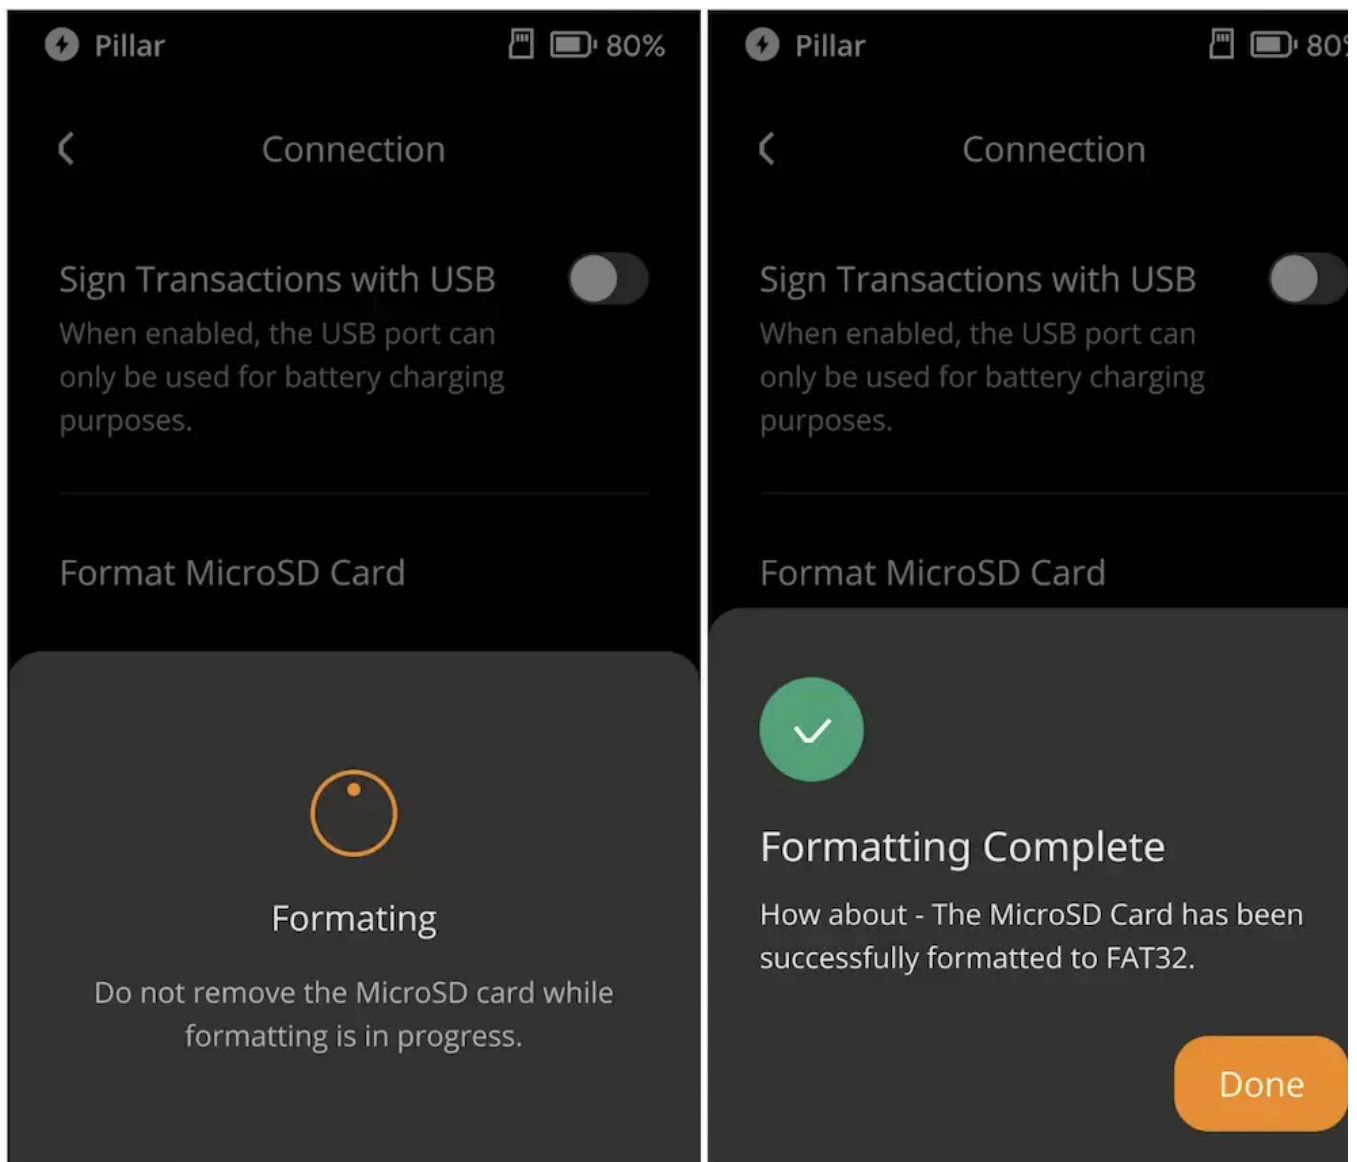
Pillar 80%

Connection

Sign Transactions with USB

When enabled, the USB port can only be used for battery charging purposes.

Format MicroSD Card

Formating

Do not remove the MicroSD card while formatting is in progress.

Pillar 80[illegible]

Connection

Sign Transactions with USB

When enabled, the USB port can only be used for battery charging purposes.

Format MicroSD Card

Formatting Complete

How about - The MicroSD Card has been successfully formatted to FAT32.

Done